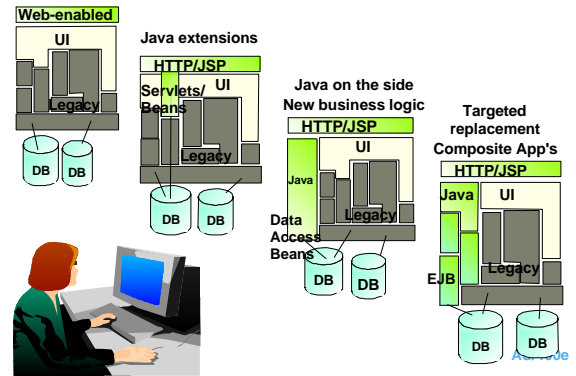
Web-enabled
UI
Legacy
DB
DB

Java extensions
HTTP/JSP
Servlets/ Beans
UI
Legacy
DB
DB

Java on the side
New business logic
HTTP/JSP
Java
UI
Legacy
Data Access Beans
DB
DB

Targeted replacement
Composite App's
HTTP/JSP
Java
UI
EJB
Legacy
DB
DB

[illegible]